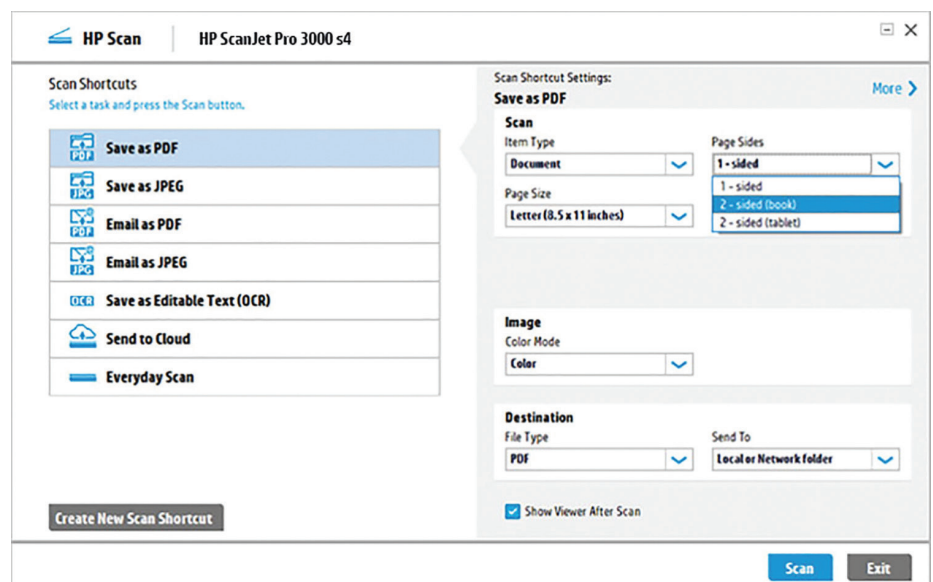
HP Scan | HP ScanJet Pro 3000 s4

Scan Shortcuts
Select a task and press the Scan button.

PDF Save as PDF
JPG Save as JPEG
PDF Email as PDF
JPG Email as JPEG
OCR Save as Editable Text (OCR)
Send to Cloud
Everyday Scan

Create New Scan Shortcut

Scan Shortcut Settings:
Save as PDF
More

Scan
Item Type
Document
Page Sides
1 - sided
1 - sided
2 - sided (book)
2 - sided (tablet)
Page Size
Letter (8.5 x 11 inches)

Image
Color Mode
Color

Destination
File Type
PDF
Send To
Local or Network folder

Show Viewer After Scan

Scan
Exit